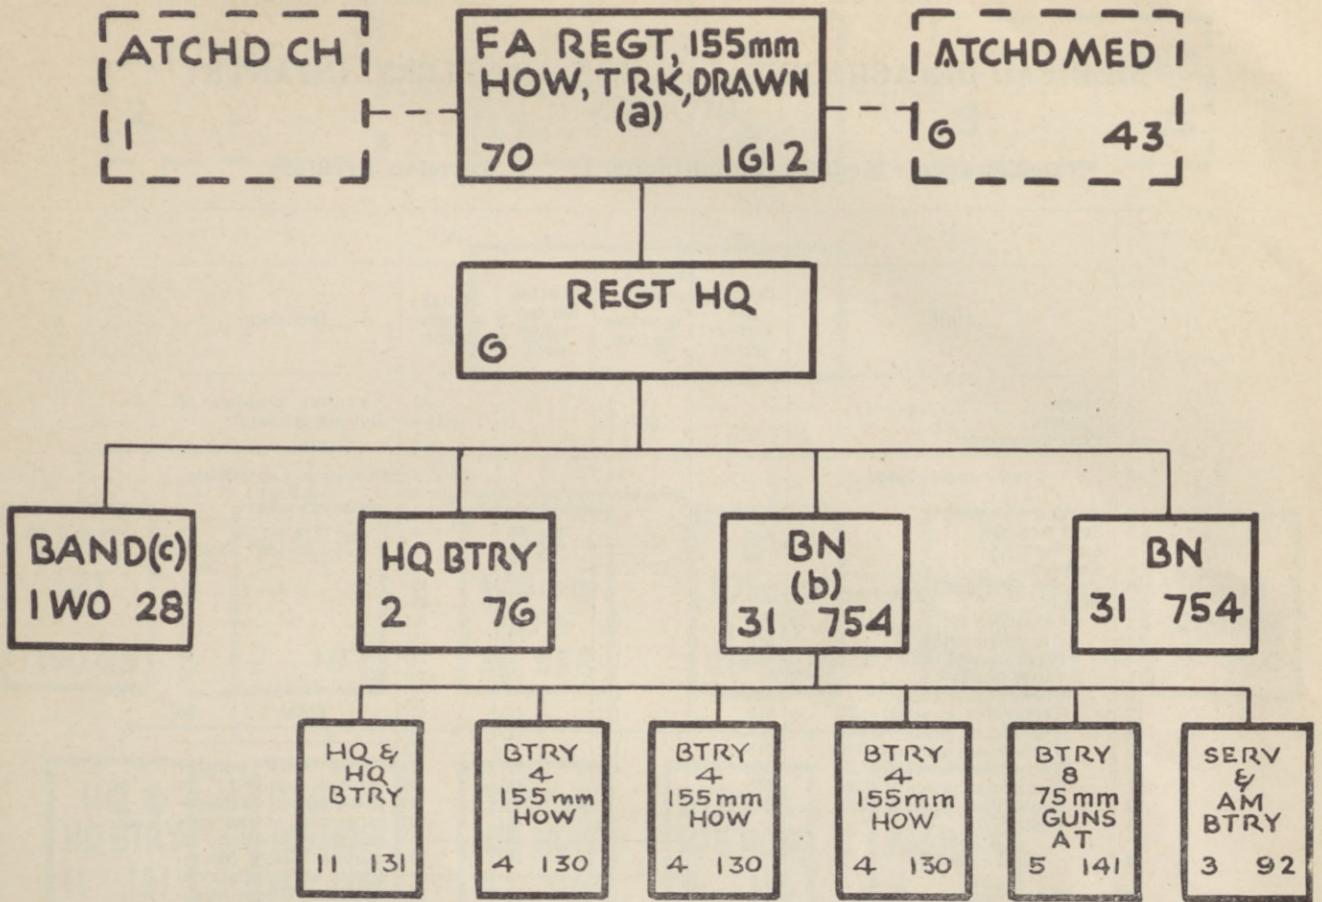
ATCHD CH
1

FA REGT, 155mm HOW, TRK, DRAWN (a)
70 1612

ATCHD MED
6 43

REGT HQ
6

BAND(c)
1 WO 28

HQ BTRY
2 76

BN (b)
31 754

BN
31 754

HQ & HQ BTRY
11 131

BTRY 4 155 mm HOW
4 130

BTRY 4 155 mm HOW
4 130

BTRY 4 155 mm HOW
4 130

BTRY 8 75 mm GUNS AT
5 141

SERV & AM BTRY
3 92